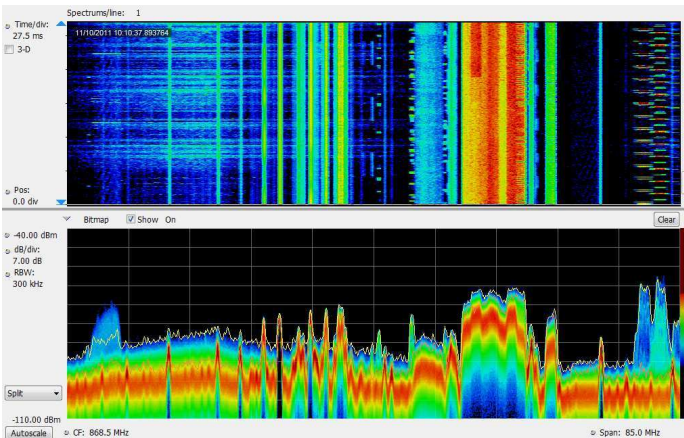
Spectrums/line: 1

Time/div:
27.5 ms

3-D

11/10/2011 10:10:37.893764

Pos:
0.0 div

Bitmap
Show On
Clear

-40.00 dBm

dB/div:
7.00 dB

RBW:
300 kHz

Split

-110.00 dBm

Autoscale

CF: 868.5 MHz

Span: 85.0 MHz